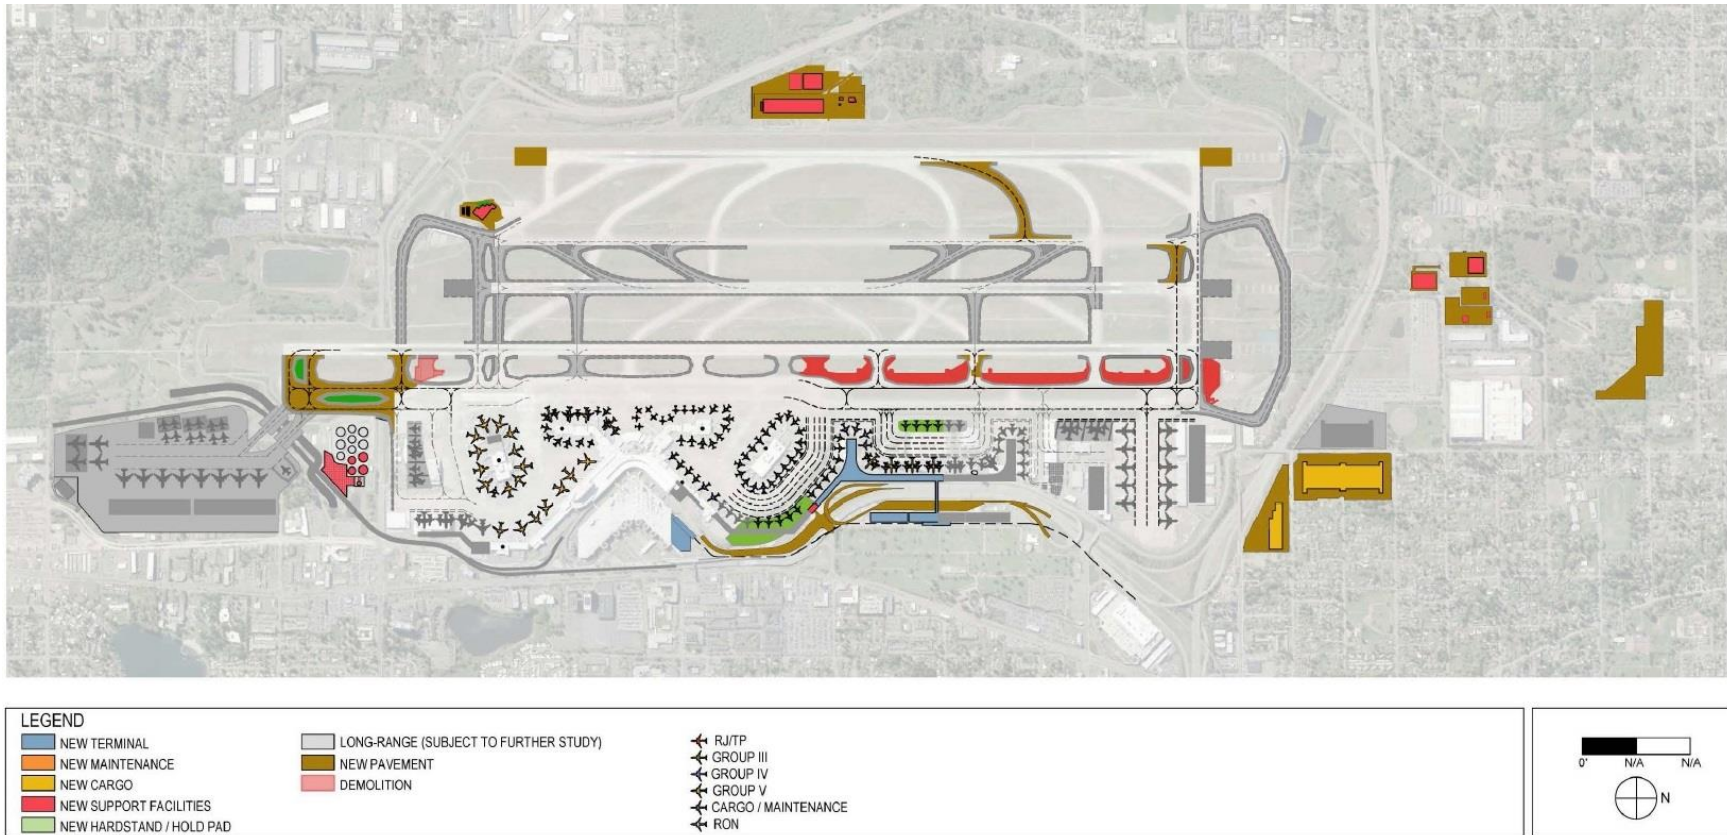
LEGEND
NEW TERMINAL
NEW MAINTENANCE
NEW CARGO
NEW SUPPORT FACILITIES
NEW HARDSTAND / HOLD PAD

LONG-RANGE (SUBJECT TO FURTHER STUDY)
NEW PAVEMENT
DEMOLITION

RJ/TP
GROUP III
GROUP IV
GROUP V
CARGO / MAINTENANCE
RON

0' N/A N/A
N